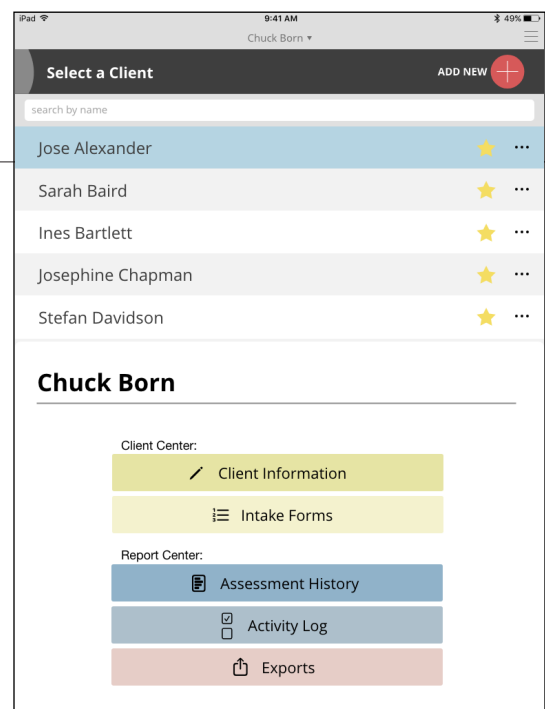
iPad
9:41 AM
49%
Chuck Born ▾

Select a Client
ADD NEW

search by name

Jose Alexander
Sarah Baird
Ines Bartlett
Josephine Chapman
Stefan Davidson

Chuck Born

Client Center:
Client Information
Intake Forms

Report Center:
Assessment History
Activity Log
Exports